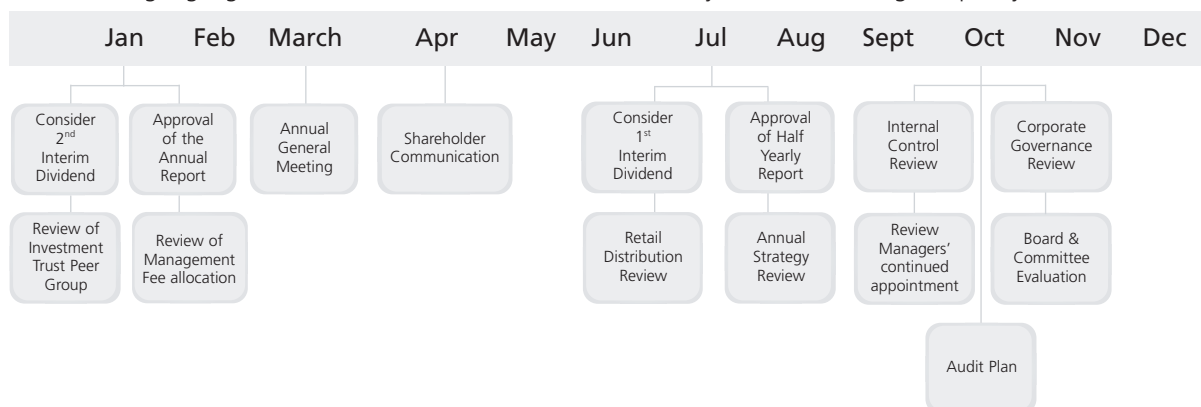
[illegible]

Jan Feb March Apr May Jun Jul Aug Sept Oct Nov Dec

Consider 2$^{nd}$ Interim Dividend

Approval of the Annual Report

Annual General Meeting

Shareholder Communication

Consider 1$^{st}$ Interim Dividend

Approval of Half Yearly Report

Internal Control Review

Corporate Governance Review

Review of Investment Trust Peer Group

Review of Management Fee allocation

Retail Distribution Review

Annual Strategy Review

Review Managers' continued appointment

Board & Committee Evaluation

Audit Plan